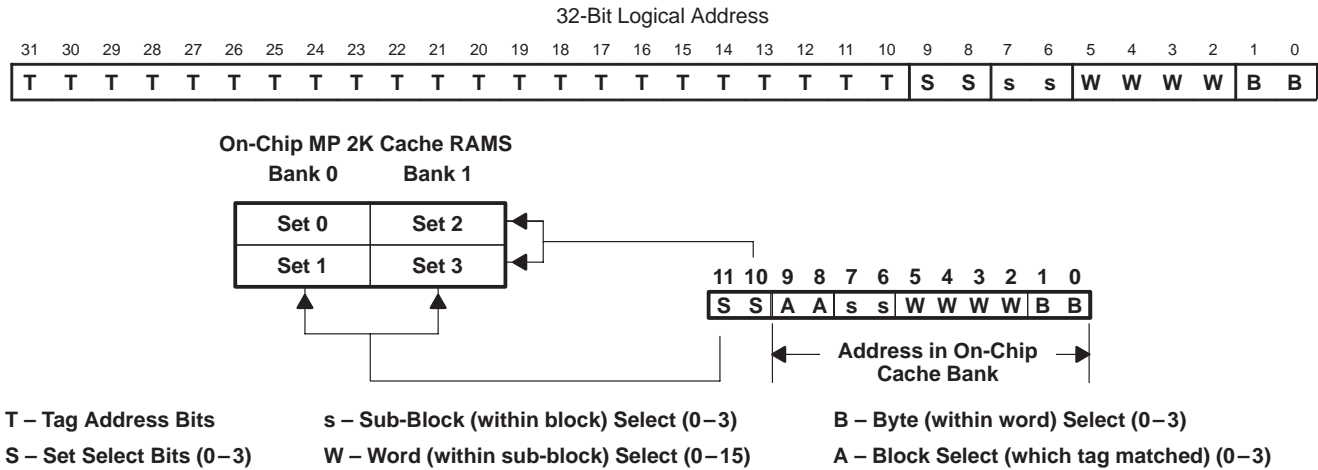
32-Bit Logical Address

| 31 | 30 | 29 | 28 | 27 | 26 | 25 | 24 | 23 | 22 | 21 | 20 | 19 | 18 | 17 | 16 | 15 | 14 | 13 | 12 | 11 | 10 | 9 | 8 | 7 | 6 | 5 | 4 | 3 | 2 | 1 | 0 |
|---|---|---|---|---|---|---|---|---|---|---|---|---|---|---|---|---|---|---|---|---|---|---|---|---|---|---|---|---|---|---|---|
| T | T | T | T | T | T | T | T | T | T | T | T | T | T | T | T | T | T | T | T | T | T | S | S | s | s | W | W | W | W | B | B |

On-Chip MP 2K Cache RAMS

| Bank 0 | Bank 1 |
|---|---|
| Set 0 | Set 2 |
| Set 1 | Set 3 |

| 11 | 10 | 9 | 8 | 7 | 6 | 5 | 4 | 3 | 2 | 1 | 0 |
|---|---|---|---|---|---|---|---|---|---|---|---|
| S | S | A | A | s | s | W | W | W | W | B | B |

Address in On-Chip Cache Bank

T – Tag Address Bits

S – Set Select Bits (0 – 3)

s – Sub-Block (within block) Select (0 – 3)

W – Word (within sub-block) Select (0 – 15)

B – Byte (within word) Select (0 – 3)

A – Block Select (which tag matched) (0 – 3)